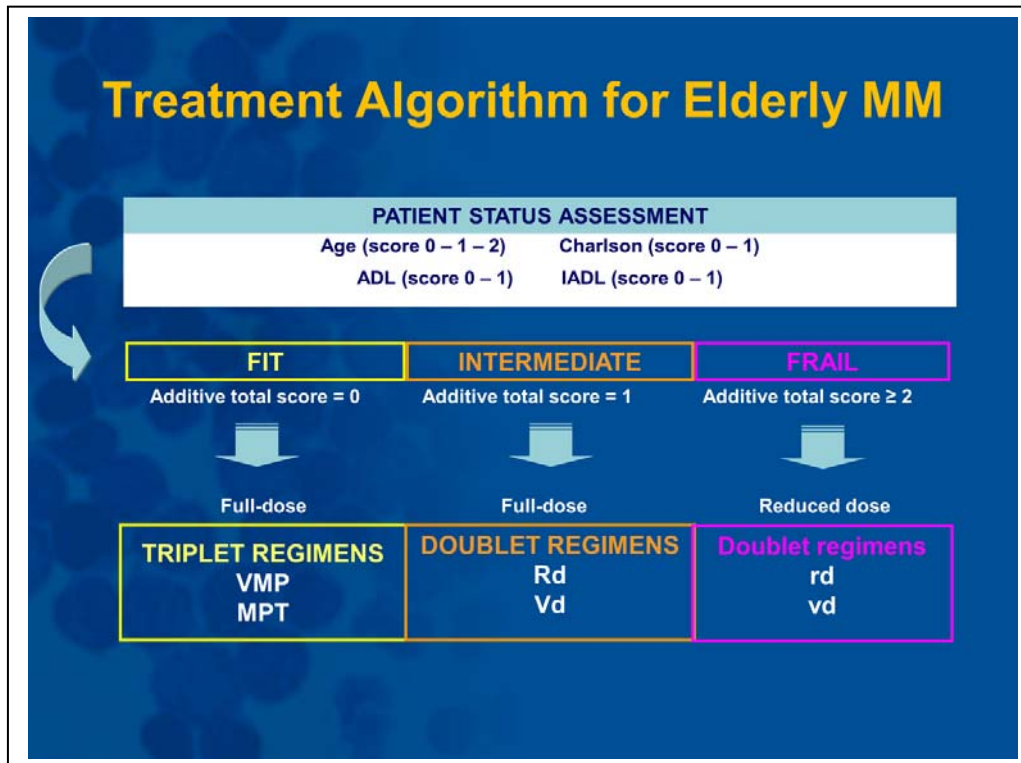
Treatment Algorithm for Elderly MM

PATIENT STATUS ASSESSMENT

Age (score 0 – 1 – 2) Charlson (score 0 – 1)

ADL (score 0 – 1) IADL (score 0 – 1)

FIT
Additive total score = 0

INTERMEDIATE
Additive total score = 1

FRAIL
Additive total score ≥ 2

Full-dose

Full-dose

Reduced dose

TRIPLET REGIMENS
VMP
MPT

DOUBLET REGIMENS
Rd
Vd

Doublet regimens
rd
vd